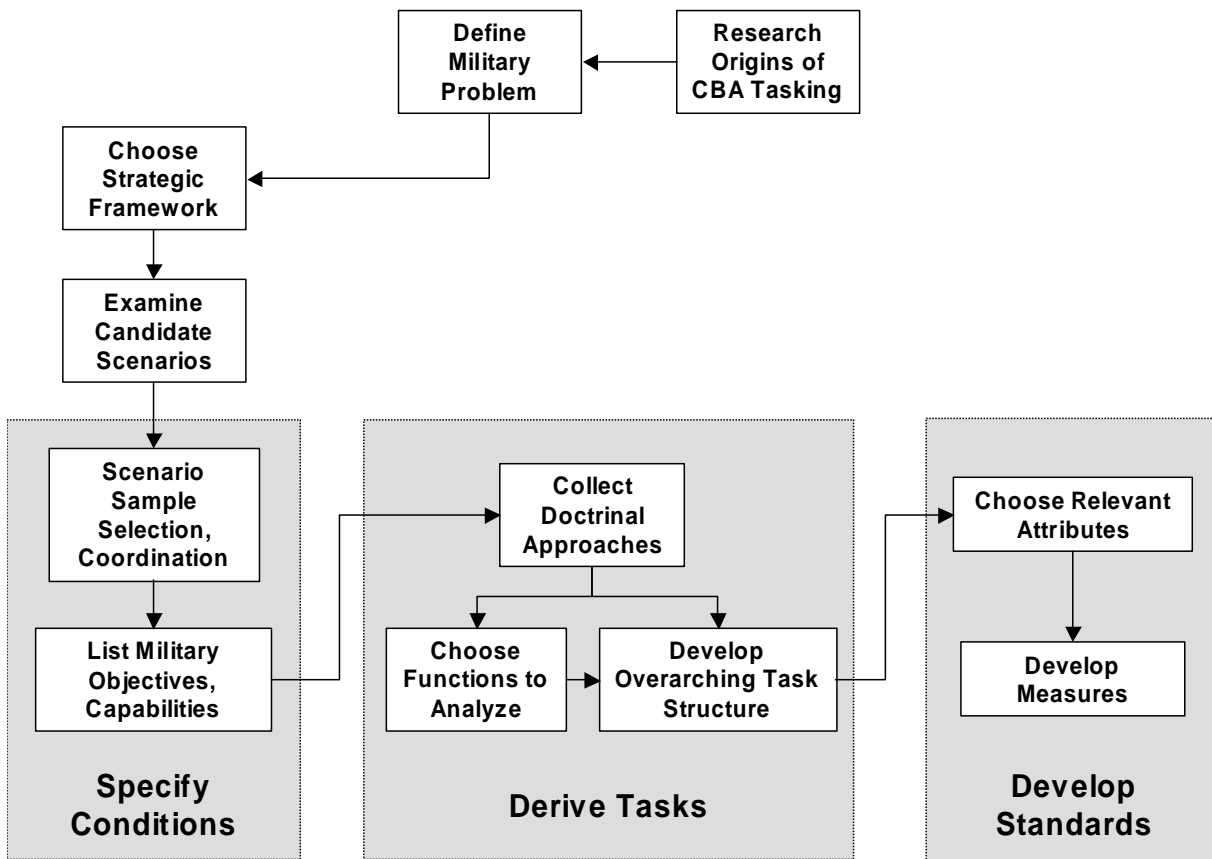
Define Military Problem

Research Origins of CBA Tasking

Choose Strategic Framework

Examine Candidate Scenarios

Scenario Sample Selection, Coordination

List Military Objectives, Capabilities

Specify Conditions

Collect Doctrinal Approaches

Choose Functions to Analyze

Develop Overarching Task Structure

Derive Tasks

Choose Relevant Attributes

Develop Measures

Develop Standards